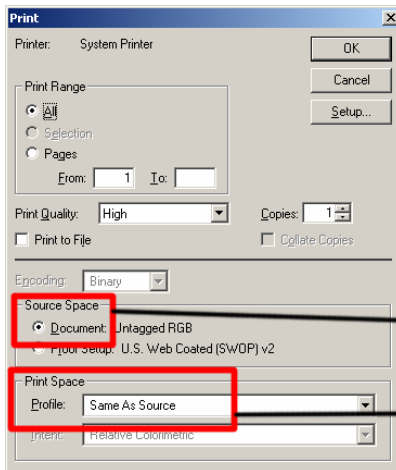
Print

Printer: System Printer

OK

Cancel

Setup...

Print Range

All

Selection

Pages

From: 1 To:

Print Quality: High

Copies: 1

Print to File

Collate Copies

Encoding: Binary

Source Space

Document: Untagged RGB

Proof Setup: U.S. Web Coated (SWOP) v2

Print Space

Profile: Same As Source

Intent: Relative Colorimetric